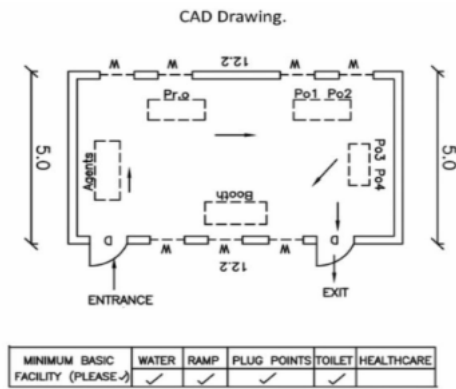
CAD Drawing.

W W 12.2 W W

Pr.o

Po1 Po2

5.0

Agents

Po3 Po4

5.0

Booth

D

W W W

12.2

D

ENTRANCE

EXIT

| MINIMUM BASIC FACILITY (PLEASE ✓) | WATER | RAMP | PLUG POINTS | TOILET | HEALTHCARE |
|---|---|---|---|---|---|
| | ✓ | ✓ | ✓ | ✓ | |